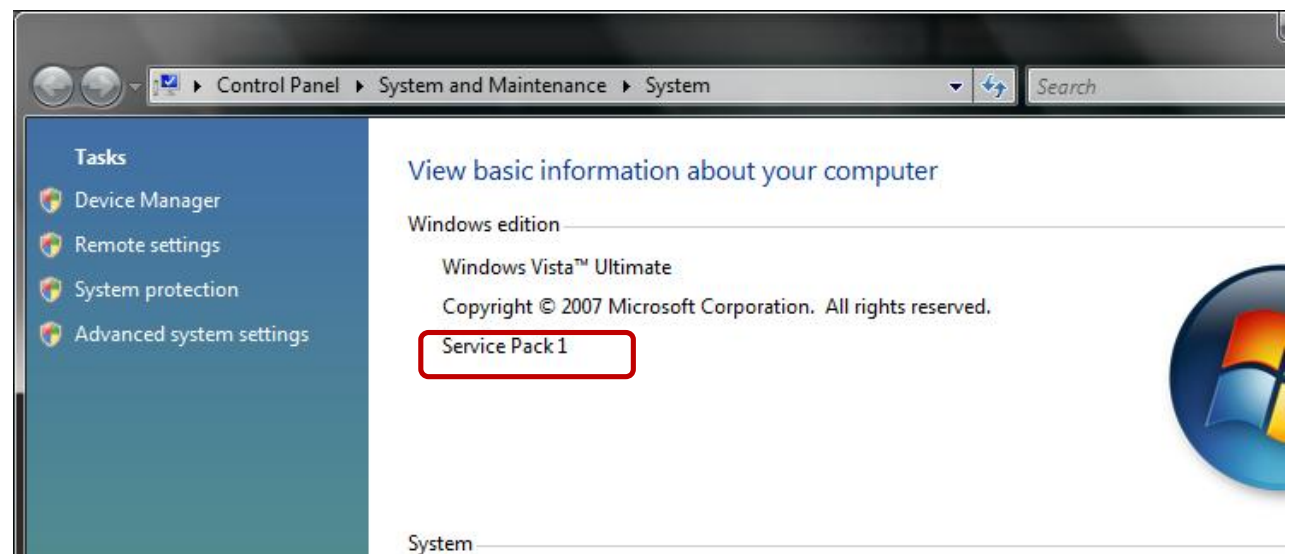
▸ Control Panel ▸ System and Maintenance ▸ System

Search

Tasks

Device Manager

Remote settings

System protection

Advanced system settings

View basic information about your computer

Windows edition

Windows Vista™ Ultimate

Copyright © 2007 Microsoft Corporation. All rights reserved.

Service Pack 1

System